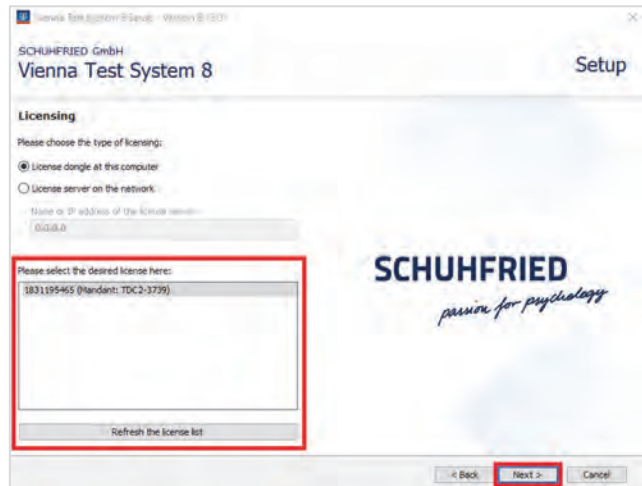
Vienna Test System 8 Setup - Version 8.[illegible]

SCHUHFRIED GmbH
Vienna Test System 8

Setup

Licensing

Please choose the type of licensing:

License dongle at this computer

License server on the network

Name or IP address of the license server
0.0.0.0

Please select the desired license here:

1831195465 (Mandant: TDC2-3739)

Refresh the license list

SCHUHFRIED
passion for psychology

< Back

Next >

Cancel